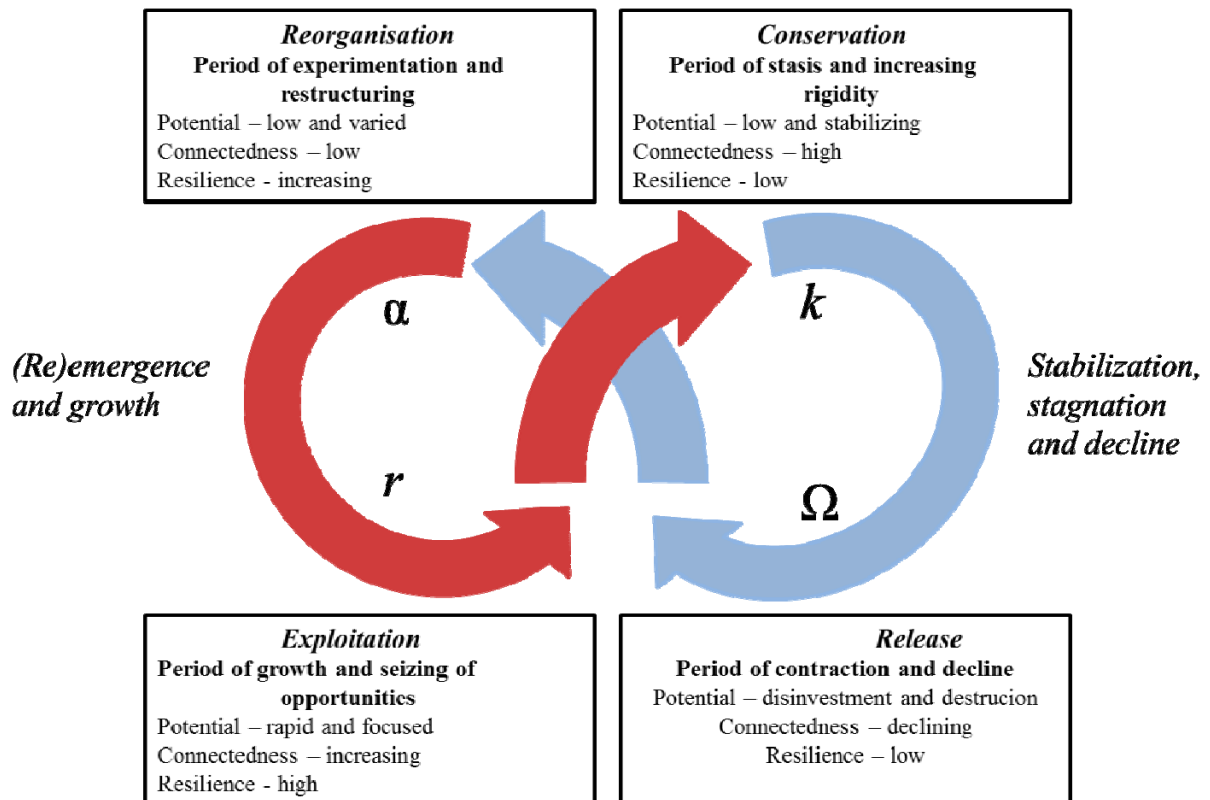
Reorganisation
Period of experimentation and restructuring
Potential – low and varied
Connectedness – low
Resilience - increasing

Conservation
Period of stasis and increasing rigidity
Potential – low and stabilizing
Connectedness – high
Resilience - low

α

k

(Re)emergence and growth

Stabilization, stagnation and decline

r

Ω

Exploitation
Period of growth and seizing of opportunities
Potential – rapid and focused
Connectedness – increasing
Resilience - high

Release
Period of contraction and decline
Potential – disinvestment and destrucion
Connectedness – declining
Resilience – low